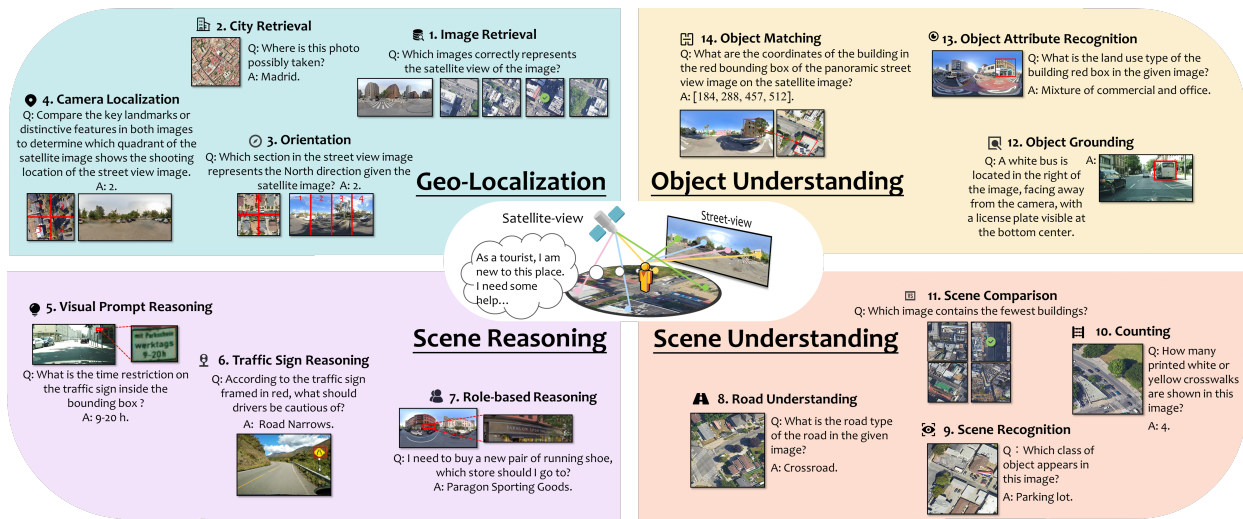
2. City Retrieval
Q: Where is this photo possibly taken?
A: Madrid.

1. Image Retrieval
Q: Which images correctly represents the satellite view of the image?

4. Camera Localization
Q: Compare the key landmarks or distinctive features in both images to determine which quadrant of the satellite image shows the shooting location of the street view image.
A: 2.

3. Orientation
Q: Which section in the street view image represents the North direction given the satellite image? A: 2.

Geo-Localization

14. Object Matching
Q: What are the coordinates of the building in the red bounding box of the panoramic street view image on the satellite image?
A: [184, 288, 457, 512].

13. Object Attribute Recognition
Q: What is the land use type of the building red box in the given image?
A: Mixture of commercial and office.

12. Object Grounding
Q: A white bus is located in the right of the image, facing away from the camera, with a license plate visible at the bottom center.
A:

Object Understanding

Satellite-view
Street-view
As a tourist, I am new to this place. I need some help…

5. Visual Prompt Reasoning
werktags 9-20h
Q: What is the time restriction on the traffic sign inside the bounding box ?
A: 9-20 h.

6. Traffic Sign Reasoning
Q: According to the traffic sign framed in red, what should drivers be cautious of?
A: Road Narrows.

Scene Reasoning

7. Role-based Reasoning
Q: I need to buy a new pair of running shoe, which store should I go to?
A: Paragon Sporting Goods.

Scene Understanding

11. Scene Comparison
Q: Which image contains the fewest buildings?

10. Counting
Q: How many printed white or yellow crosswalks are shown in this image?
A: 4.

8. Road Understanding
Q: What is the road type of the road in the given image?
A: Crossroad.

9. Scene Recognition
Q：Which class of object appears in this image?
A: Parking lot.